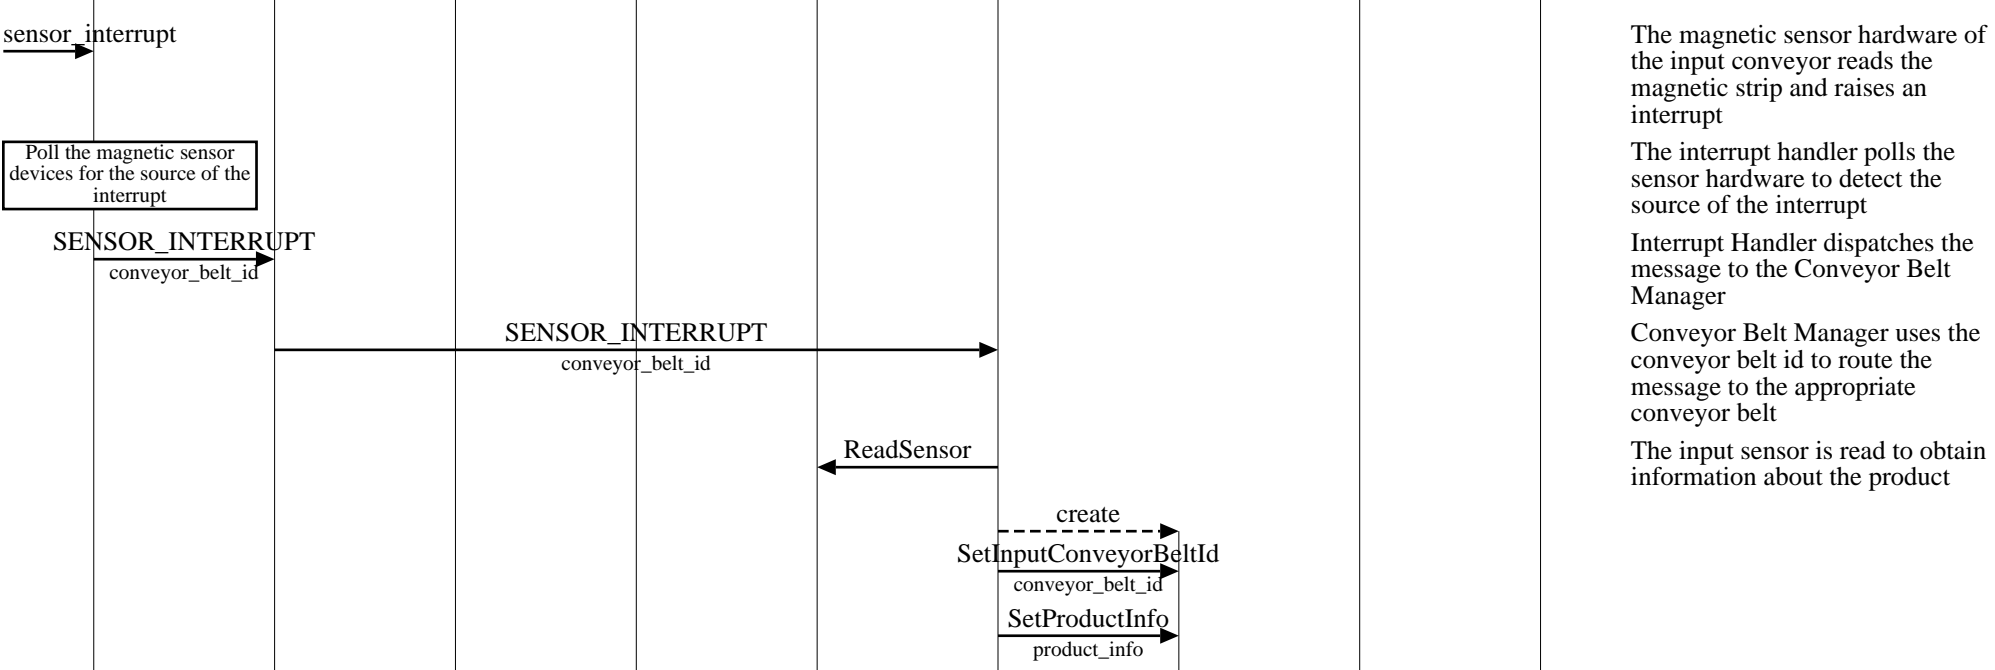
sensor_interrupt

Poll the magnetic sensor devices for the source of the interrupt

SENSOR_INTERRUPT
conveyor_belt_id

SENSOR_INTERRUPT
conveyor_belt_id

ReadSensor

create

SetInputConveyorBeltId
conveyor_belt_id

SetProductInfo
product_info

The magnetic sensor hardware of the input conveyor reads the magnetic strip and raises an interrupt

The interrupt handler polls the sensor hardware to detect the source of the interrupt

Interrupt Handler dispatches the message to the Conveyor Belt Manager

Conveyor Belt Manager uses the conveyor belt id to route the message to the appropriate conveyor belt

The input sensor is read to obtain information about the product